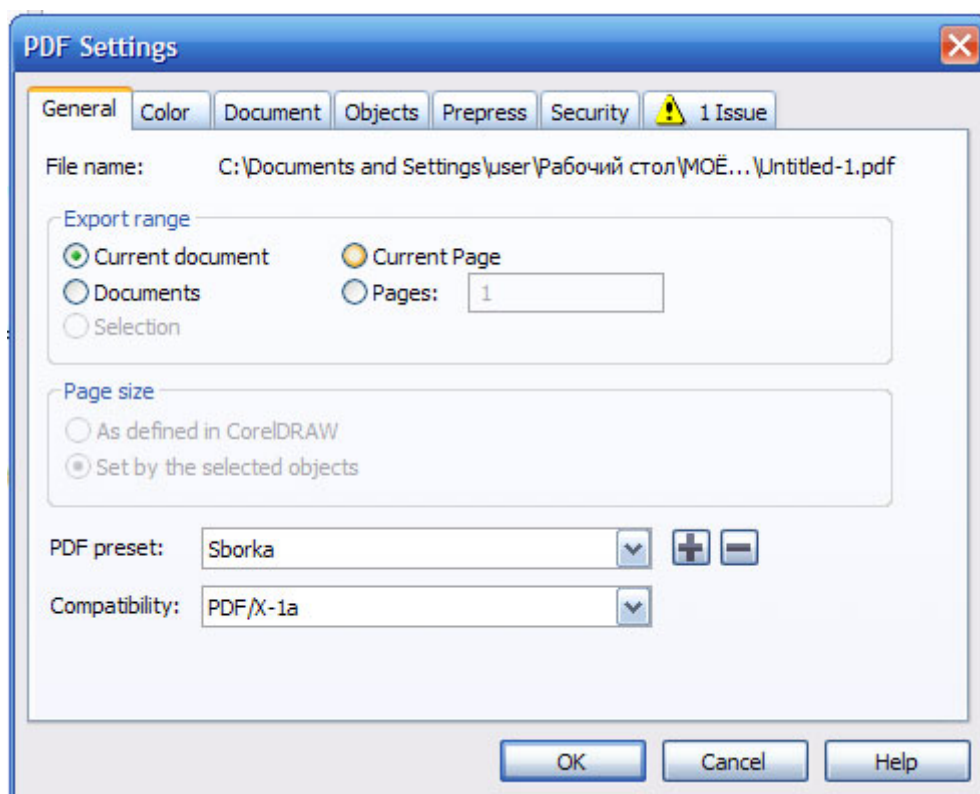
PDF Settings

General | Color | Document | Objects | Prepress | Security | 1 Issue

File name: C:\Documents and Settings\user\Рабочий стол\МОЁ...\Untitled-1.pdf

Export range

Current document
Current Page
Documents
Pages: 1
Selection

Page size

As defined in CorelDRAW
Set by the selected objects

PDF preset: Sborka

Compatibility: PDF/X-1a

OK
Cancel
Help